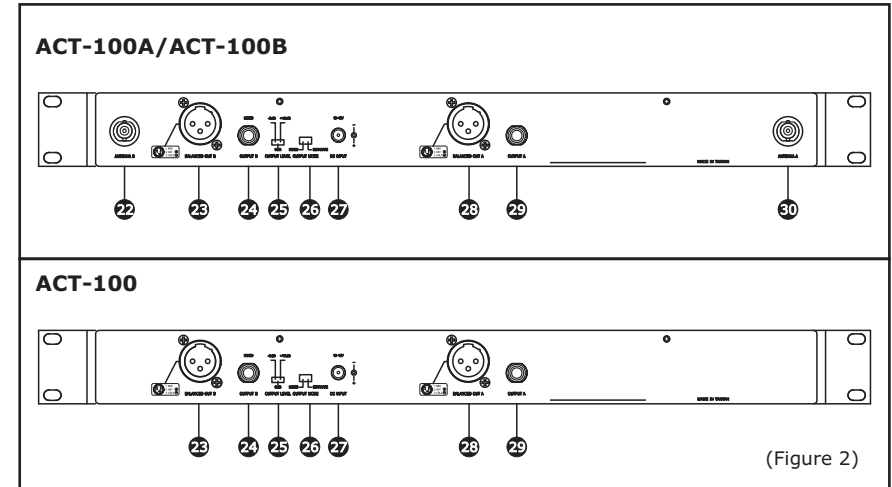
ACT-100A/ACT-100B

ANTENNA B BALANCED OUT B OUTPUT B OUTPUT LEVEL OUTPUT MODE DC INPUT BALANCED OUT A OUTPUT A MADE IN TAIWAN ANTENNA A

22 23 24 25 26 27 28 29 30

ACT-100

BALANCED OUT B OUTPUT B OUTPUT LEVEL OUTPUT MODE DC INPUT BALANCED OUT A OUTPUT A MADE IN TAIWAN

23 24 25 26 27 28 29

(Figure 2)